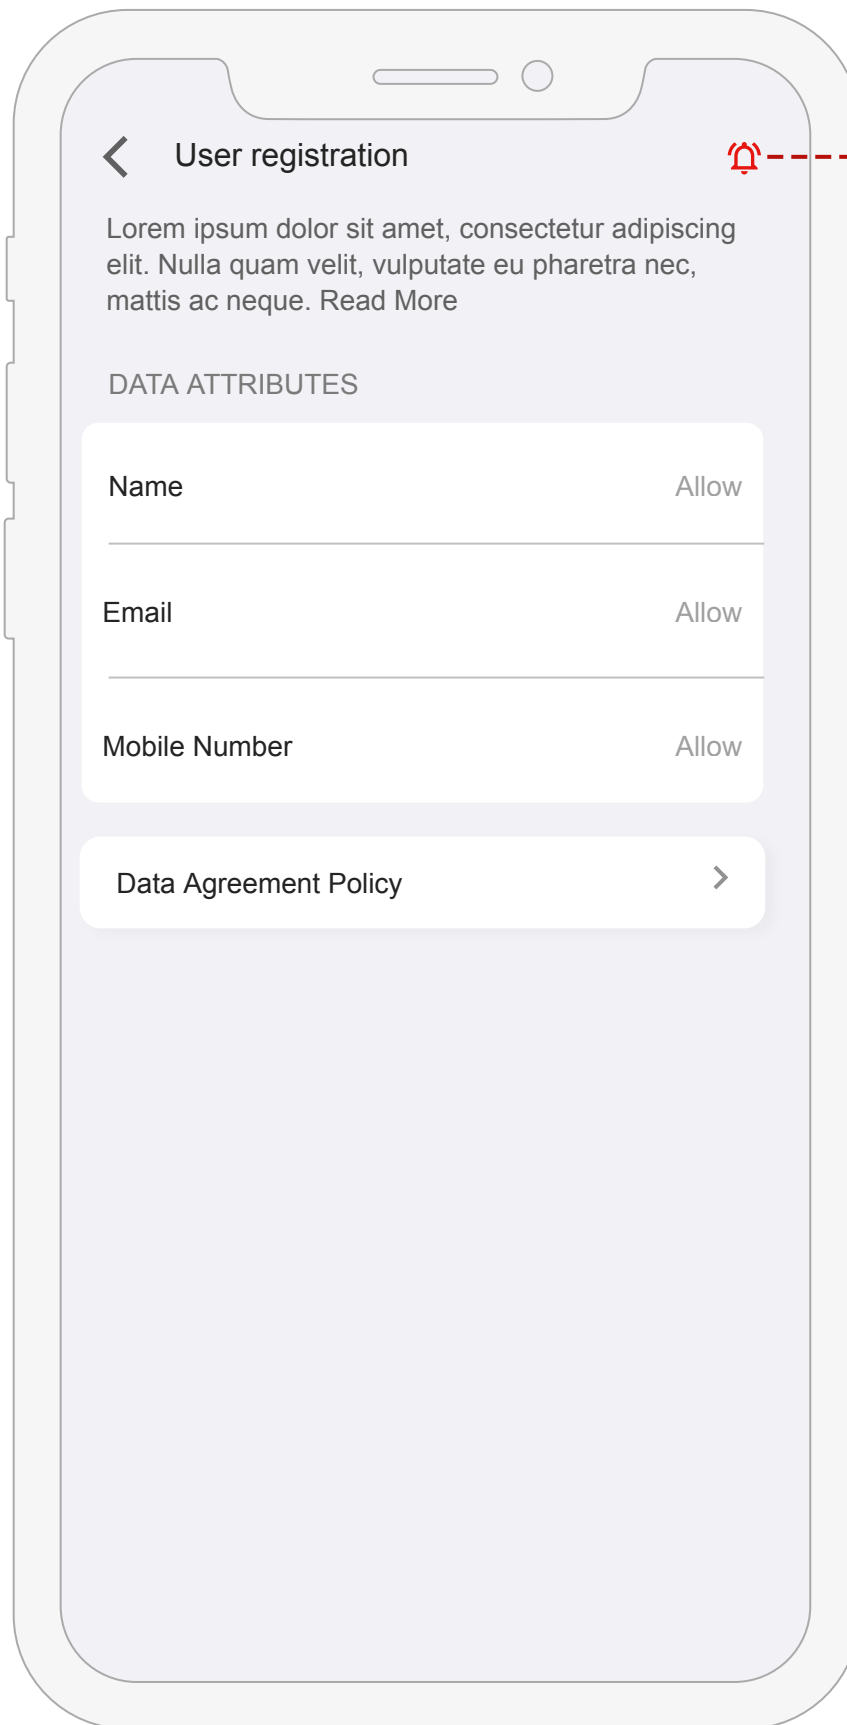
User registration

Lorem ipsum dolor sit amet, consectetur adipiscing elit. Nulla quam velit, vulputate eu pharetra nec, mattis ac neque. Read More

DATA ATTRIBUTES

Name Allow

Email Allow

Mobile Number Allow

Data Agreement Policy